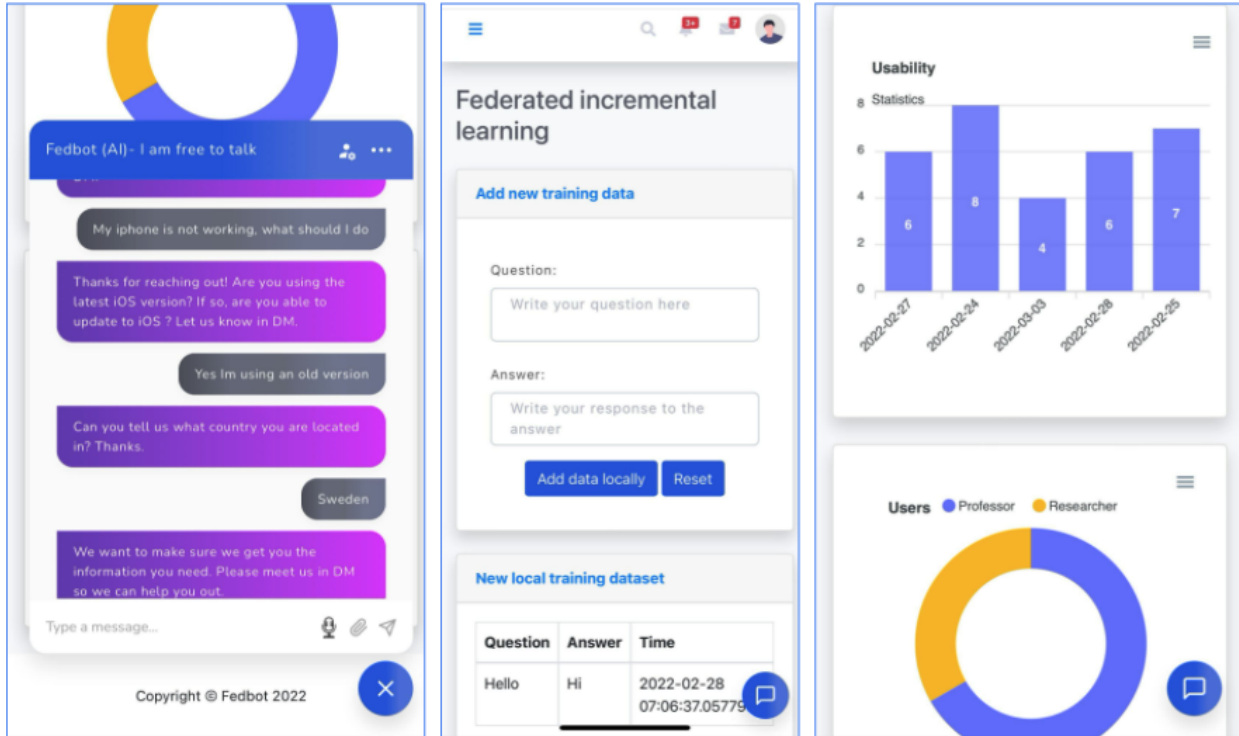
Fedbot (AI)- I am free to talk

My iphone is not working, what should I do

Thanks for reaching out! Are you using the latest iOS version? If so, are you able to update to iOS ? Let us know in DM.

Yes Im using an old version

Can you tell us what country you are located in? Thanks.

Sweden

We want to make sure we get you the information you need. Please meet us in DM so we can help you out.

Type a message...

Copyright © Fedbot 2022

3+ 7

Federated incremental learning

Add new training data

Question:

Write your question here

Answer:

Write your response to the answer

Add data locally Reset

New local training dataset

| Question | Answer | Time |
|---|---|---|
| Hello | Hi | 2022-02-28 07:06:37.05779 |

Usability

Statistics

8
6
4
2
0

6 8 4 6 7

2022-02-27 2022-02-24 2022-03-03 2022-02-28 2022-02-25

Users Professor Researcher